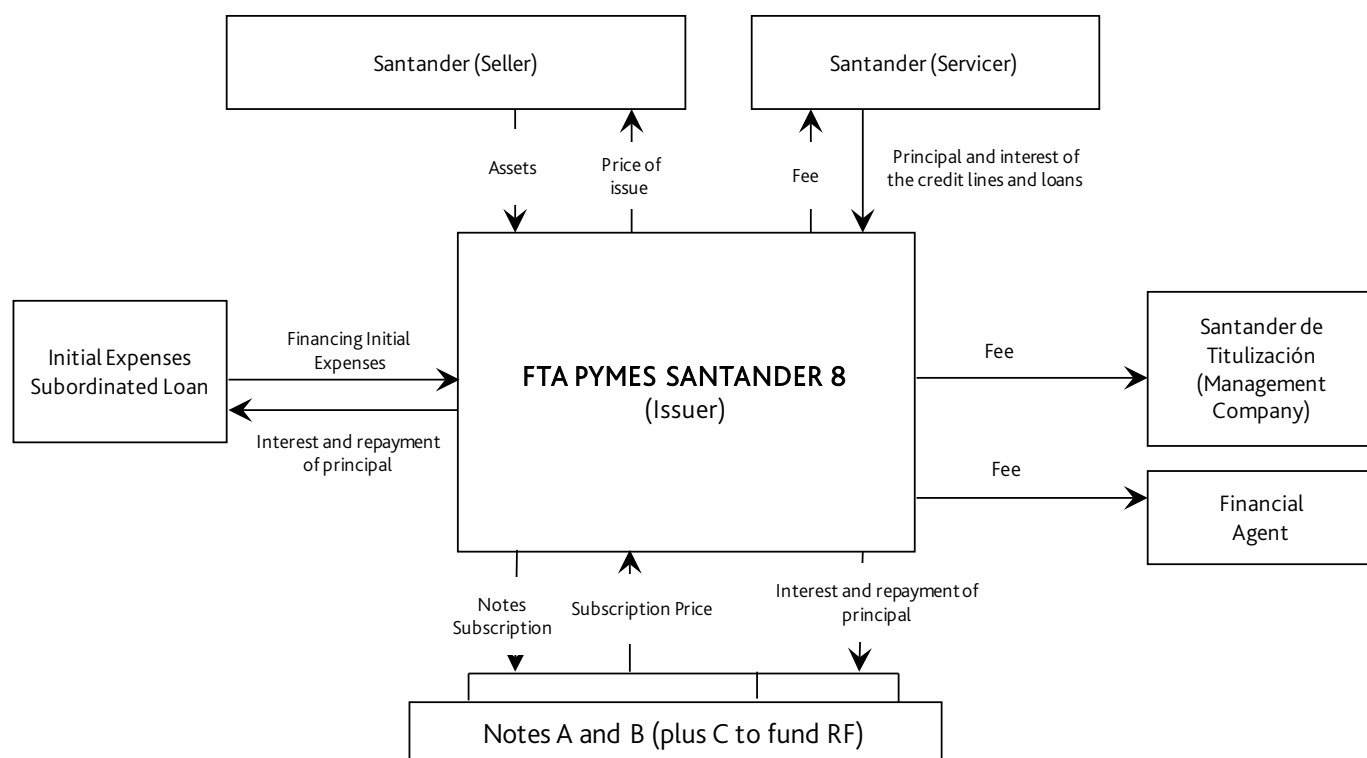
Santander (Seller)

Santander (Servicer)

Assets

Price of issue

Fee

Principal and interest of the credit lines and loans

Initial Expenses Subordinated Loan

Financing Initial Expenses

Interest and repayment of principal

FTA PYMES SANTANDER 8
(Issuer)

Fee

Santander de Titulización (Management Company)

Fee

Financial Agent

Notes Subscription

Subscription Price

Interest and repayment of principal

Notes A and B (plus C to fund RF)